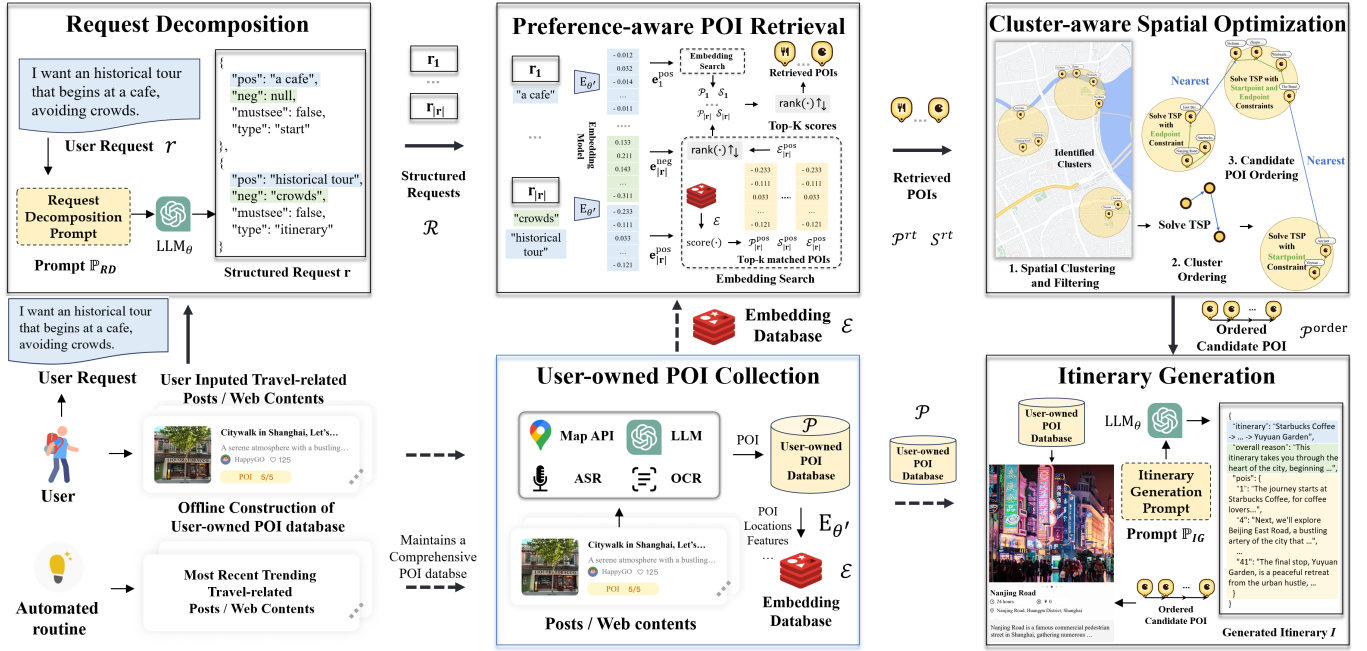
Request Decomposition

I want an historical tour that begins at a cafe, avoiding crowds.

User Request $r$

Request Decomposition Prompt

LLM$_\theta$

Prompt $\mathbb{P}_{RD}$

{
"pos": "a cafe",
"neg": null,
"mustsee": false,
"type": "start"
},
{
"pos": "historical tour",
"neg": "crowds",
"mustsee": false,
"type": "itinerary"
}

Structured Request r

$\mathbf{r_1}$
...
$\mathbf{r_{|r|}}$

Structured Requests
$\mathcal{R}$

Preference-aware POI Retrieval

$\mathbf{r_1}$
"a cafe"
...
$\mathbf{r_{|r|}}$
"crowds"
"historical tour"

$E_{\theta'}$
$E_{\theta'}$

Embedding Model

- 0.012
0.032
- 0.014
...
- 0.011
...
0.133
0.211
0.143
...
- 0.311
- 0.233
- 0.111
0.033
...
- 0.121

$\mathbf{e}_1^{pos}$
$\mathbf{e}_{|r|}^{neg}$
$\mathbf{e}_{|r|}^{pos}$

Embedding Search

$\mathcal{P}_1$ $\mathcal{S}_1$
...
$\mathcal{P}_{|r|}$ $\mathcal{S}_{|r|}$

Retrieved POIs

rank$(\cdot)\uparrow\downarrow$

Top-K scores

rank$(\cdot)\uparrow\downarrow$

$\mathcal{E}_{|r|}^{pos}$

$\mathcal{E}$

- 0.233
- 0.111
0.033
...
- 0.121

- 0.233
- 0.111
0.033
...
- 0.121

score$(\cdot)$ $\mathcal{P}_{|r|}^{pos}$ $\mathcal{S}_{|r|}^{pos}$ $\mathcal{E}_{|r|}^{pos}$

Top-k matched POIs

Embedding Search

Retrieved POIs
$\mathcal{P}^{rt}$ $\mathcal{S}^{rt}$

Cluster-aware Spatial Optimization

Identified Clusters

1. Spatial Clustering and Filtering

Nearest

Solve TSP with Endpoint Constraint

Solve TSP with Startpoint and Endpoint Constraints

3. Candidate POI Ordering

Nearest

Solve TSP

2. Cluster Ordering

Solve TSP with Startpoint Constraint

Ordered Candidate POI
$\mathcal{P}^{order}$

I want an historical tour that begins at a cafe, avoiding crowds.

User Request

User Inputed Travel-related Posts / Web Contents

User

Citywalk in Shanghai, Let's...
A serene atmosphere with a bustling...
HappyGO ♡ 125
POI 5/5

Offline Construction of User-owned POI database

Automated routine

Most Recent Trending Travel-related Posts / Web Contents

Maintains a Comprehensive POI databse

Embedding Database $\mathcal{E}$

User-owned POI Collection

Map API
LLM
ASR
OCR

POI

$\mathcal{P}$
User-owned POI Database

POI Locations Features
...

$E_{\theta'}$

$\mathcal{E}$

Embedding Database

Citywalk in Shanghai, Let's...
A serene atmosphere with a bustling...
HappyGO ♡ 125
POI 5/5

Posts / Web contents

$\mathcal{P}$
User-owned POI Database

Itinerary Generation

User-owned POI Database

LLM$_\theta$

Itinerary Generation Prompt

Prompt $\mathbb{P}_{IG}$

{
"itinerary": "Starbucks Coffee -> ... -> Yuyuan Garden",
"overall reason": "This itinerary takes you through the heart of the city, beginning ...",
"pois": {
"1": "The journey starts at Starbucks Coffee, for coffee lovers...",
"4": "Next, we'll explore Beijing East Road, a bustling artery of the city that ...",
...
"41": "The final stop, Yuyuan Garden, is a peaceful retreat from the urban hustle, ...
}

Nanjing Road

Nanjing Road is a famous commercial pedestrian street in Shanghai, gathering numerous ...

Ordered Candidate POI

Generated Itinerary $I$